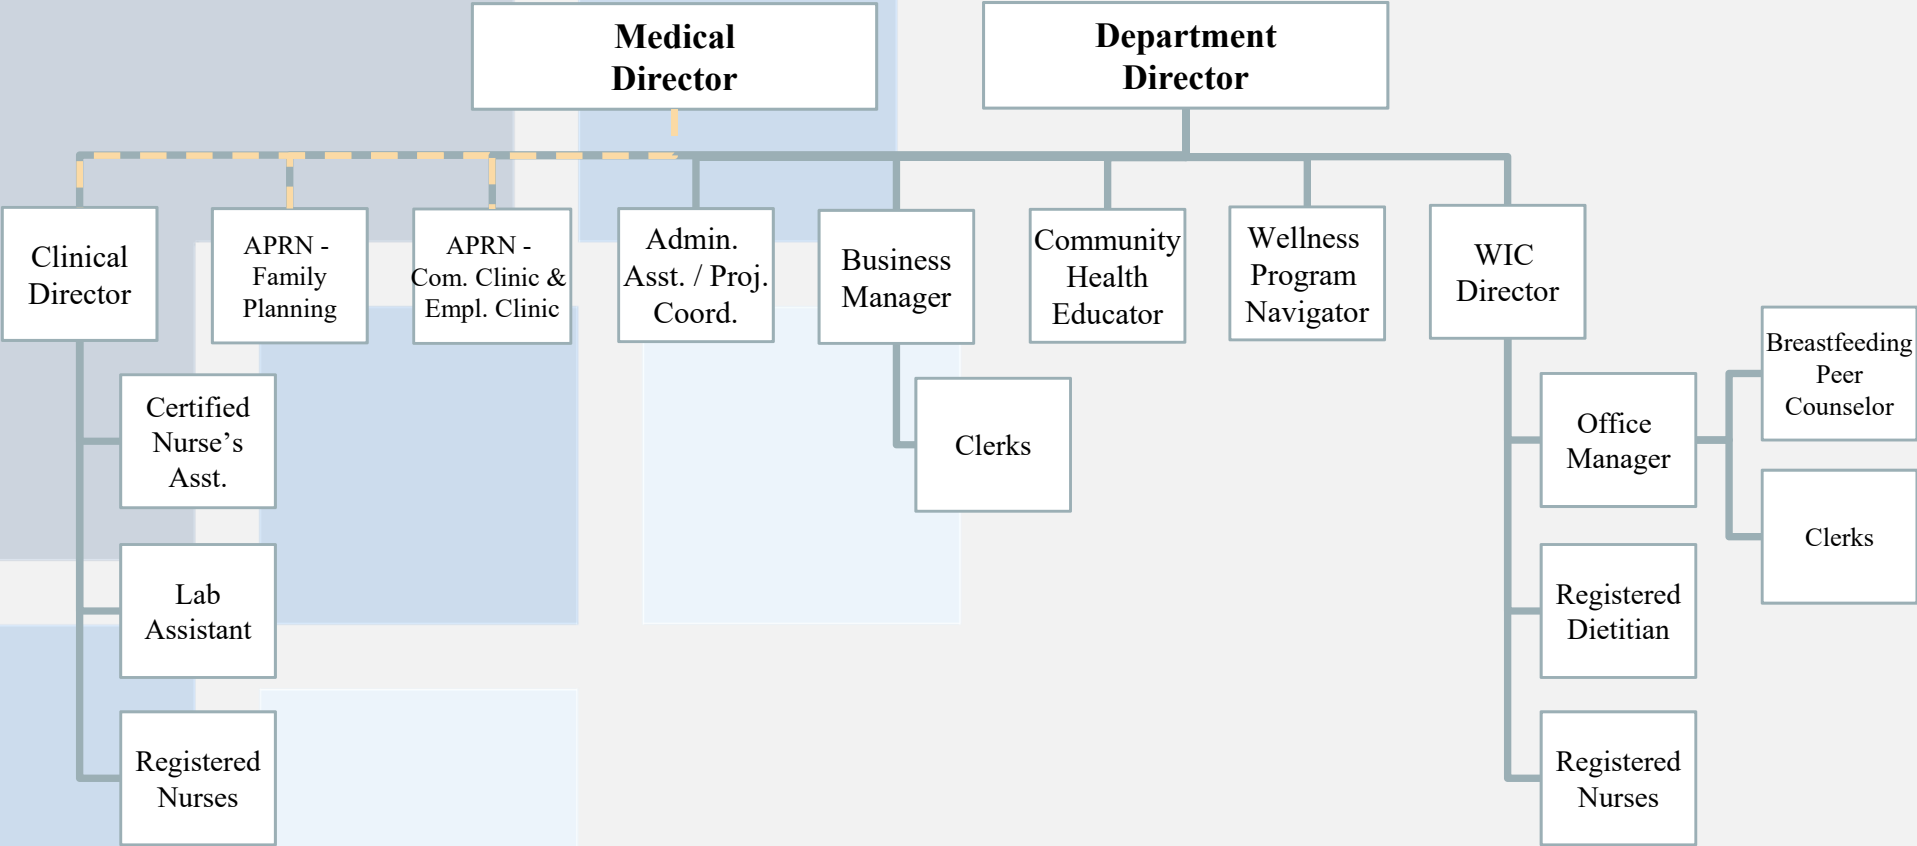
Medical Director

Department Director

Clinical Director

APRN - Family Planning

APRN - Com. Clinic & Empl. Clinic

Admin. Asst. / Proj. Coord.

Business Manager

Community Health Educator

Wellness Program Navigator

WIC Director

Certified Nurse's Asst.

Lab Assistant

Registered Nurses

Clerks

Office Manager

Breastfeeding Peer Counselor

Clerks

Registered Dietitian

Registered Nurses